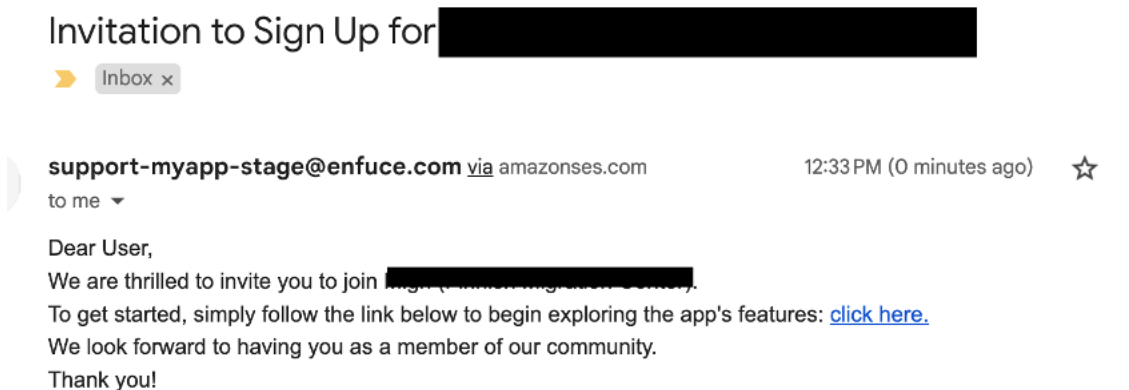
Invitation to Sign Up for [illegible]

Inbox ×

support-myapp-stage@enfuce.com via amazonses.com
12:33 PM (0 minutes ago)
to me

Dear User,
We are thrilled to invite you to join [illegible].
To get started, simply follow the link below to begin exploring the app's features: click here.
We look forward to having you as a member of our community.
Thank you!